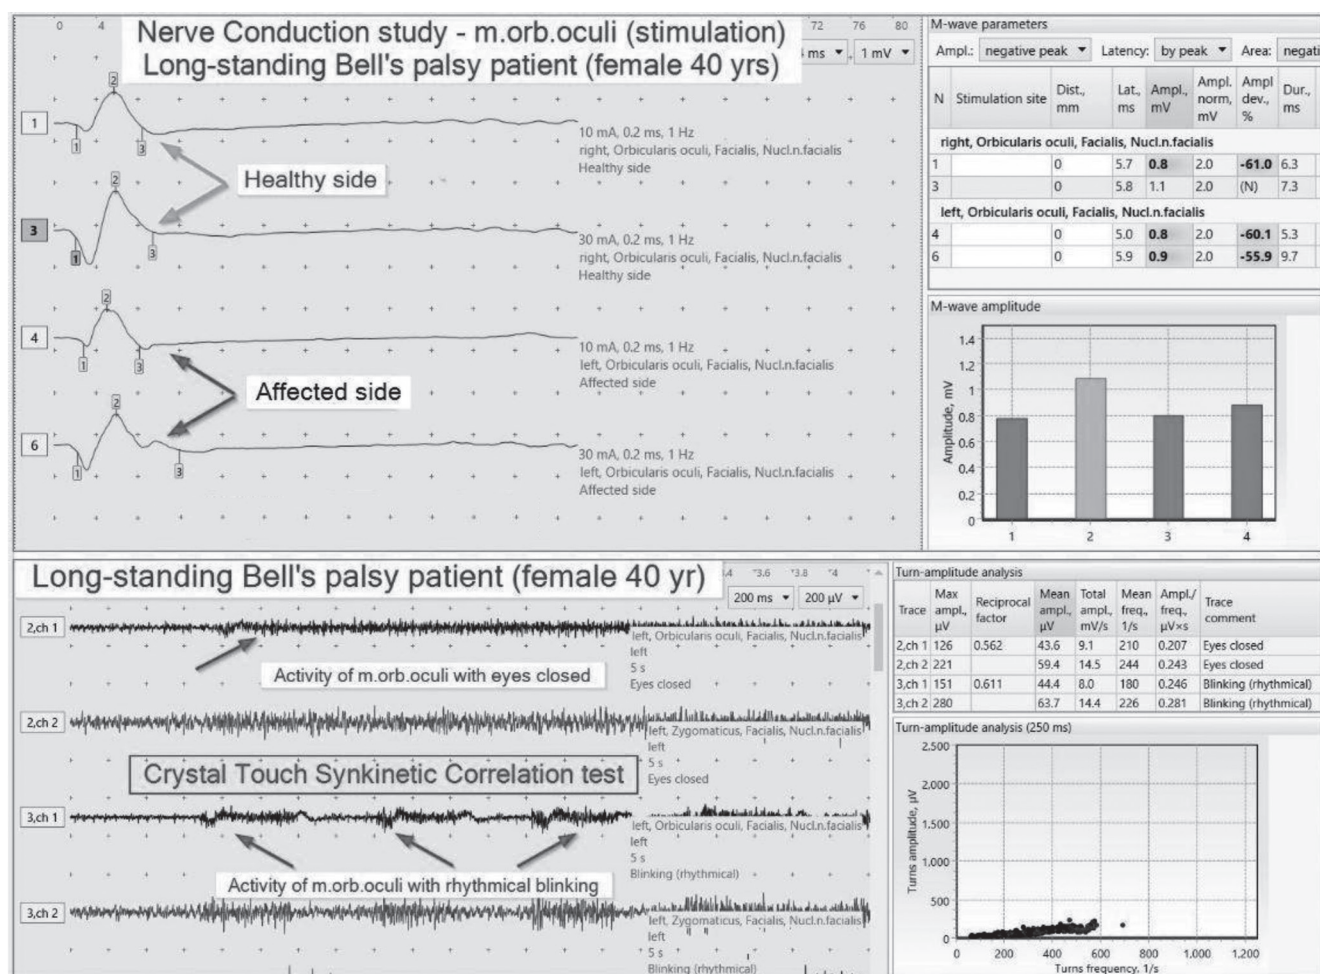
0 4 72 76 80

Nerve Conduction study - m.orb.oculi (stimulation)
Long-standing Bell's palsy patient (female 40 yrs)

ms ▾ 1 mV ▾

1 2 1 3
10 mA, 0.2 ms, 1 Hz
right, Orbicularis oculi, Facialis, Nucl.n.facialis
Healthy side

Healthy side

3 2 1 3
30 mA, 0.2 ms, 1 Hz
right, Orbicularis oculi, Facialis, Nucl.n.facialis
Healthy side

4 2 1 3
10 mA, 0.2 ms, 1 Hz
left, Orbicularis oculi, Facialis, Nucl.n.facialis
Affected side

Affected side

6 2 1 3
30 mA, 0.2 ms, 1 Hz
left, Orbicularis oculi, Facialis, Nucl.n.facialis
Affected side

M-wave parameters
Ampl.: negative peak ▾ Latency: by peak ▾ Area: negati

| N | Stimulation site | Dist., mm | Lat., ms | Ampl., mV | Ampl. norm, mV | Ampl dev., % | Dur., ms |
|---|---|---|---|---|---|---|---|
| right, Orbicularis oculi, Facialis, Nucl.n.facialis | | | | | | | |
| 1 | | 0 | 5.7 | 0.8 | 2.0 | -61.0 | 6.3 |
| 3 | | 0 | 5.8 | 1.1 | 2.0 | (N) | 7.3 |
| left, Orbicularis oculi, Facialis, Nucl.n.facialis | | | | | | | |
| 4 | | 0 | 5.0 | 0.8 | 2.0 | -60.1 | 5.3 |
| 6 | | 0 | 5.9 | 0.9 | 2.0 | -55.9 | 9.7 |

M-wave amplitude
Amplitude, mV
1.4 1.2 1 0.8 0.6 0.4 0.2 0
1 2 3 4

Long-standing Bell's palsy patient (female 40 yr)
4 3.6 3.8 4
200 ms ▾ 200 µV ▾

2,ch 1
left, Orbicularis oculi, Facialis, Nucl.n.facialis
left
5 s
Eyes closed
Activity of m.orb.oculi with eyes closed

2,ch 2
left, Zygomaticus, Facialis, Nucl.n.facialis
left
5 s
Eyes closed
Crystal Touch Synkinetic Correlation test

3,ch 1
left, Orbicularis oculi, Facialis, Nucl.n.facialis
left
5 s
Blinking (rhythmical)
Activity of m.orb.oculi with rhythmical blinking

3,ch 2
left, Zygomaticus, Facialis, Nucl.n.facialis
left
5 s
Blinking (rhythmical)

Turn-amplitude analysis

| Trace | Max ampl., µV | Reciprocal factor | Mean ampl., µV | Total ampl., mV/s | Mean freq., 1/s | Ampl./freq., µV×s | Trace comment |
|---|---|---|---|---|---|---|---|
| 2,ch 1 | 126 | 0.562 | 43.6 | 9.1 | 210 | 0.207 | Eyes closed |
| 2,ch 2 | 221 | | 59.4 | 14.5 | 244 | 0.243 | Eyes closed |
| 3,ch 1 | 151 | 0.611 | 44.4 | 8.0 | 180 | 0.246 | Blinking (rhythmical) |
| 3,ch 2 | 280 | | 63.7 | 14.4 | 226 | 0.281 | Blinking (rhythmical) |

Turn-amplitude analysis (250 ms)
Turns amplitude, µV
2,500 2,000 1,500 1,000 500 0
0 200 400 600 800 1,000 1,200
Turns frequency, 1/s